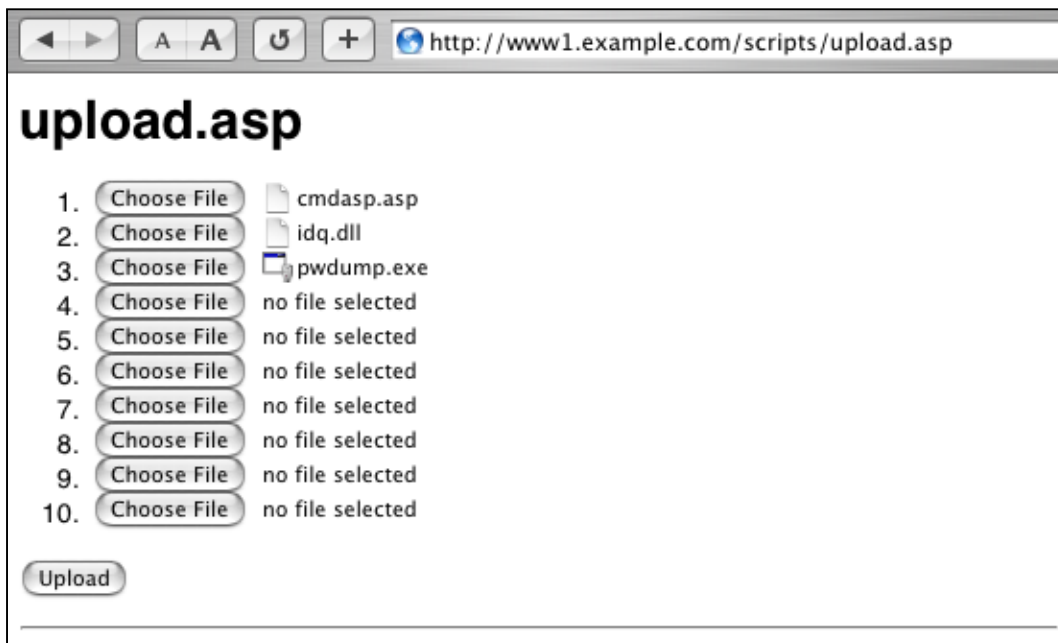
A A http://www1.example.com/scripts/upload.asp

upload.asp

1. Choose File cmdasp.asp
2. Choose File idq.dll
3. Choose File pwdump.exe
4. Choose File no file selected
5. Choose File no file selected
6. Choose File no file selected
7. Choose File no file selected
8. Choose File no file selected
9. Choose File no file selected
10. Choose File no file selected

Upload